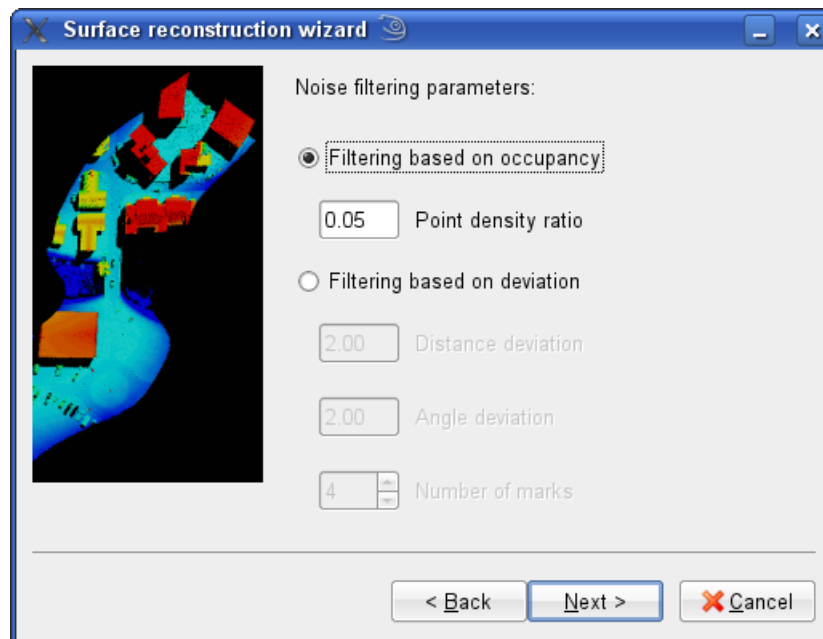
Surface reconstruction wizard

Noise filtering parameters:

Filtering based on occupancy

0.05 Point density ratio

Filtering based on deviation

2.00 Distance deviation

2.00 Angle deviation

4 Number of marks

< Back

Next >

Cancel